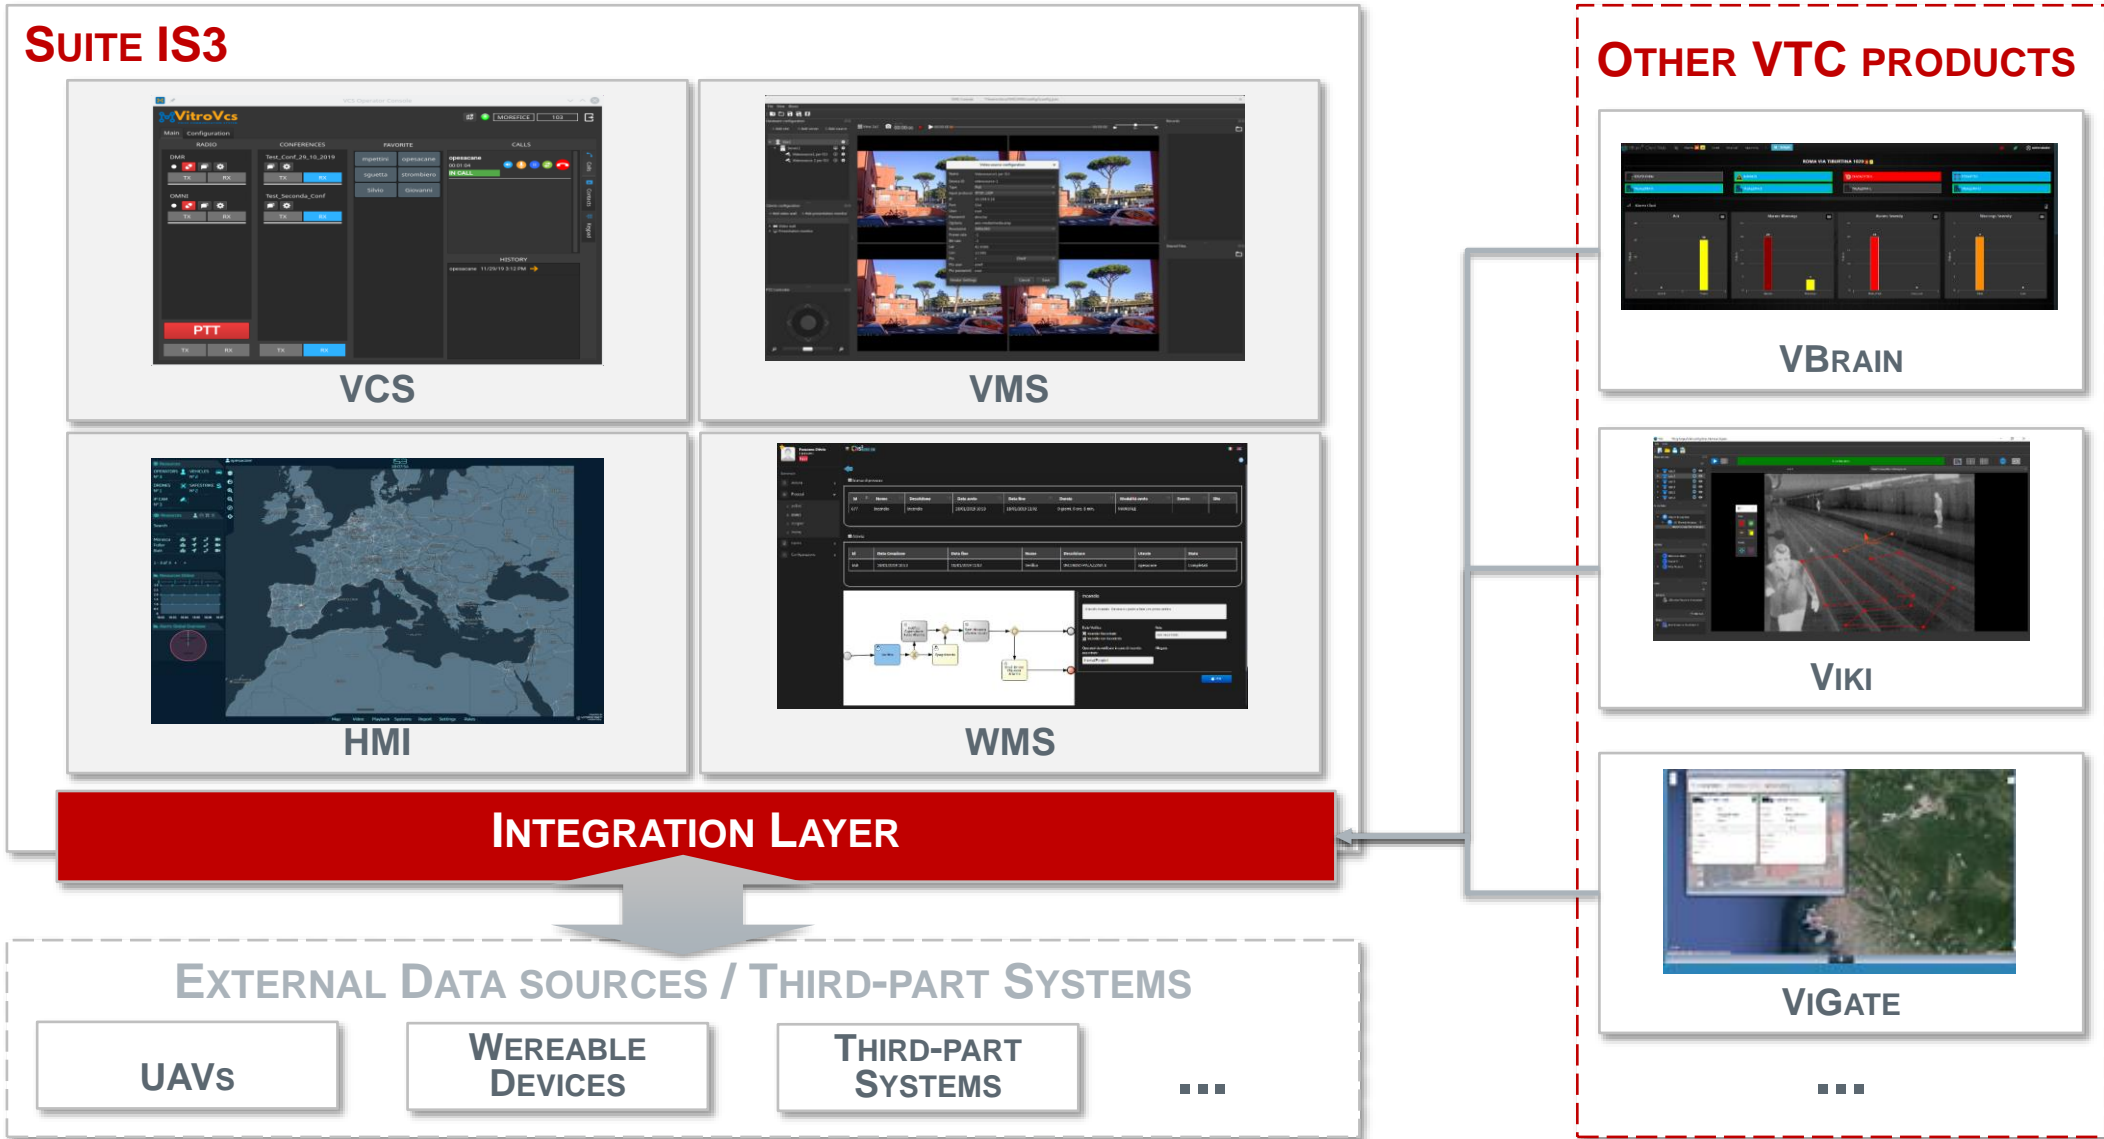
SUITE IS3

VitroVcs
Main Configuration
RADIO CONFERENCES FAVORITE CALLS
DMR
TX RX
Test_Conf_29_10_2019
OMNI
Test_Seconda_Conf
PTT
HISTORY

VCS

VMS

HMI

WMS

OTHER VTC PRODUCTS

VBRAIN

VIKI

VIGATE

...

INTEGRATION LAYER

EXTERNAL DATA SOURCES / THIRD-PART SYSTEMS

UAVs

WEREABLE DEVICES

THIRD-PART SYSTEMS

...